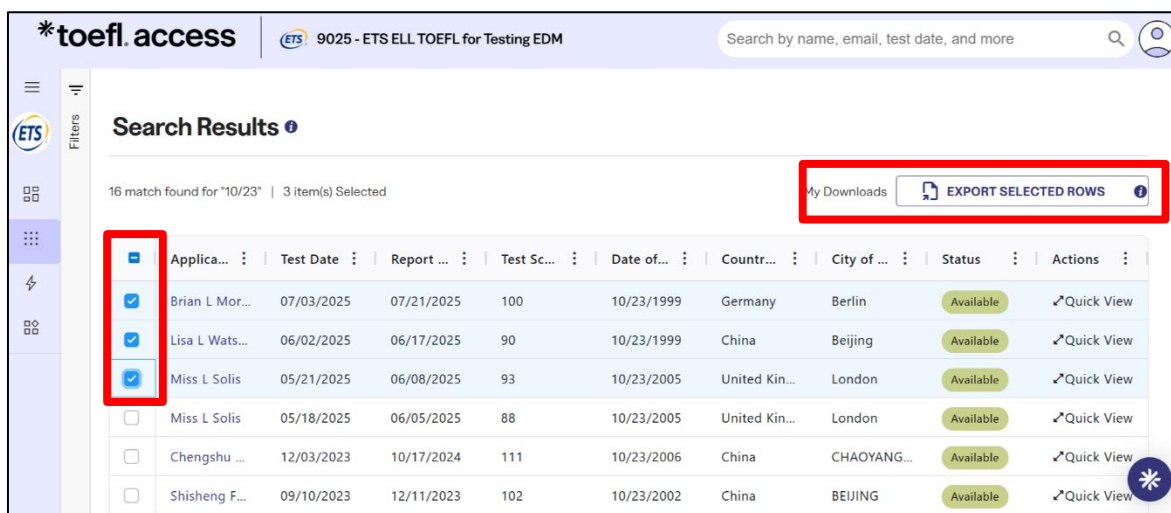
*toefl. access

ETS 9025 - ETS ELL TOEFL for Testing EDM

Search by name, email, test date, and more

ETS

Filters

Search Results

16 match found for "10/23" | 3 item(s) Selected

My Downloads

EXPORT SELECTED ROWS

| | Applica... | Test Date | Report ... | Test Sc... | Date of... | Countr... | City of ... | Status | Actions |
|---|---|---|---|---|---|---|---|---|---|
| ☑ | Brian L Mor... | 07/03/2025 | 07/21/2025 | 100 | 10/23/1999 | Germany | Berlin | Available | Quick View |
| ☑ | Lisa L Wats... | 06/02/2025 | 06/17/2025 | 90 | 10/23/1999 | China | Beijing | Available | Quick View |
| ☑ | Miss L Solis | 05/21/2025 | 06/08/2025 | 93 | 10/23/2005 | United Kin... | London | Available | Quick View |
| ☐ | Miss L Solis | 05/18/2025 | 06/05/2025 | 88 | 10/23/2005 | United Kin... | London | Available | Quick View |
| ☐ | Chengshu ... | 12/03/2023 | 10/17/2024 | 111 | 10/23/2006 | China | CHAOYANG... | Available | Quick View |
| ☐ | Shisheng F... | 09/10/2023 | 12/11/2023 | 102 | 10/23/2002 | China | BEIJING | Available | Quick View |